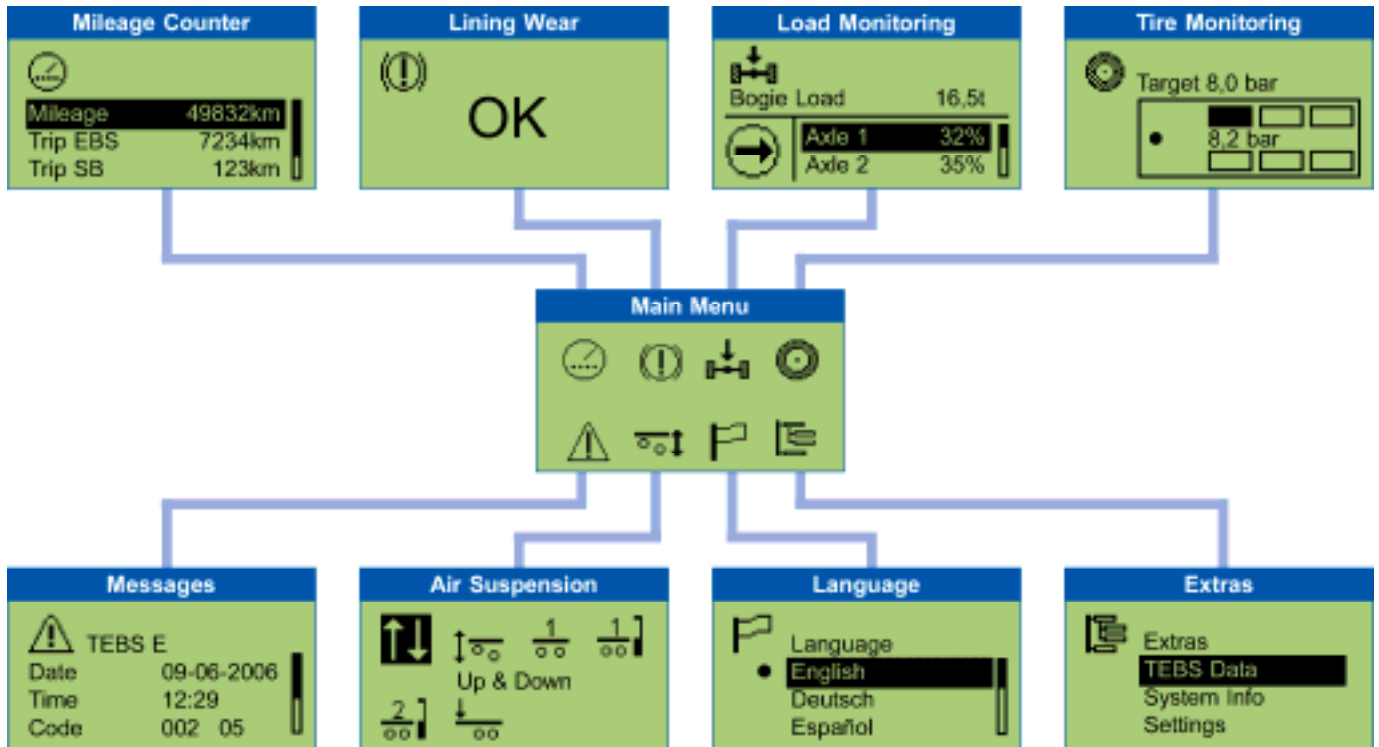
Mileage Counter

Mileage 49832km
Trip EBS 7234km
Trip SB 123km

Lining Wear

OK

Load Monitoring

Bogie Load 16,5t
Axle 1 32%
Axle 2 35%

Tire Monitoring

Target 8,0 bar
8,2 bar

Main Menu

Messages

TEBS E
Date 09-06-2006
Time 12:29
Code 002 05

Air Suspension

1 1
Up & Down
2

Language

Language
English
Deutsch
Español

Extras

Extras
TEBS Data
System Info
Settings